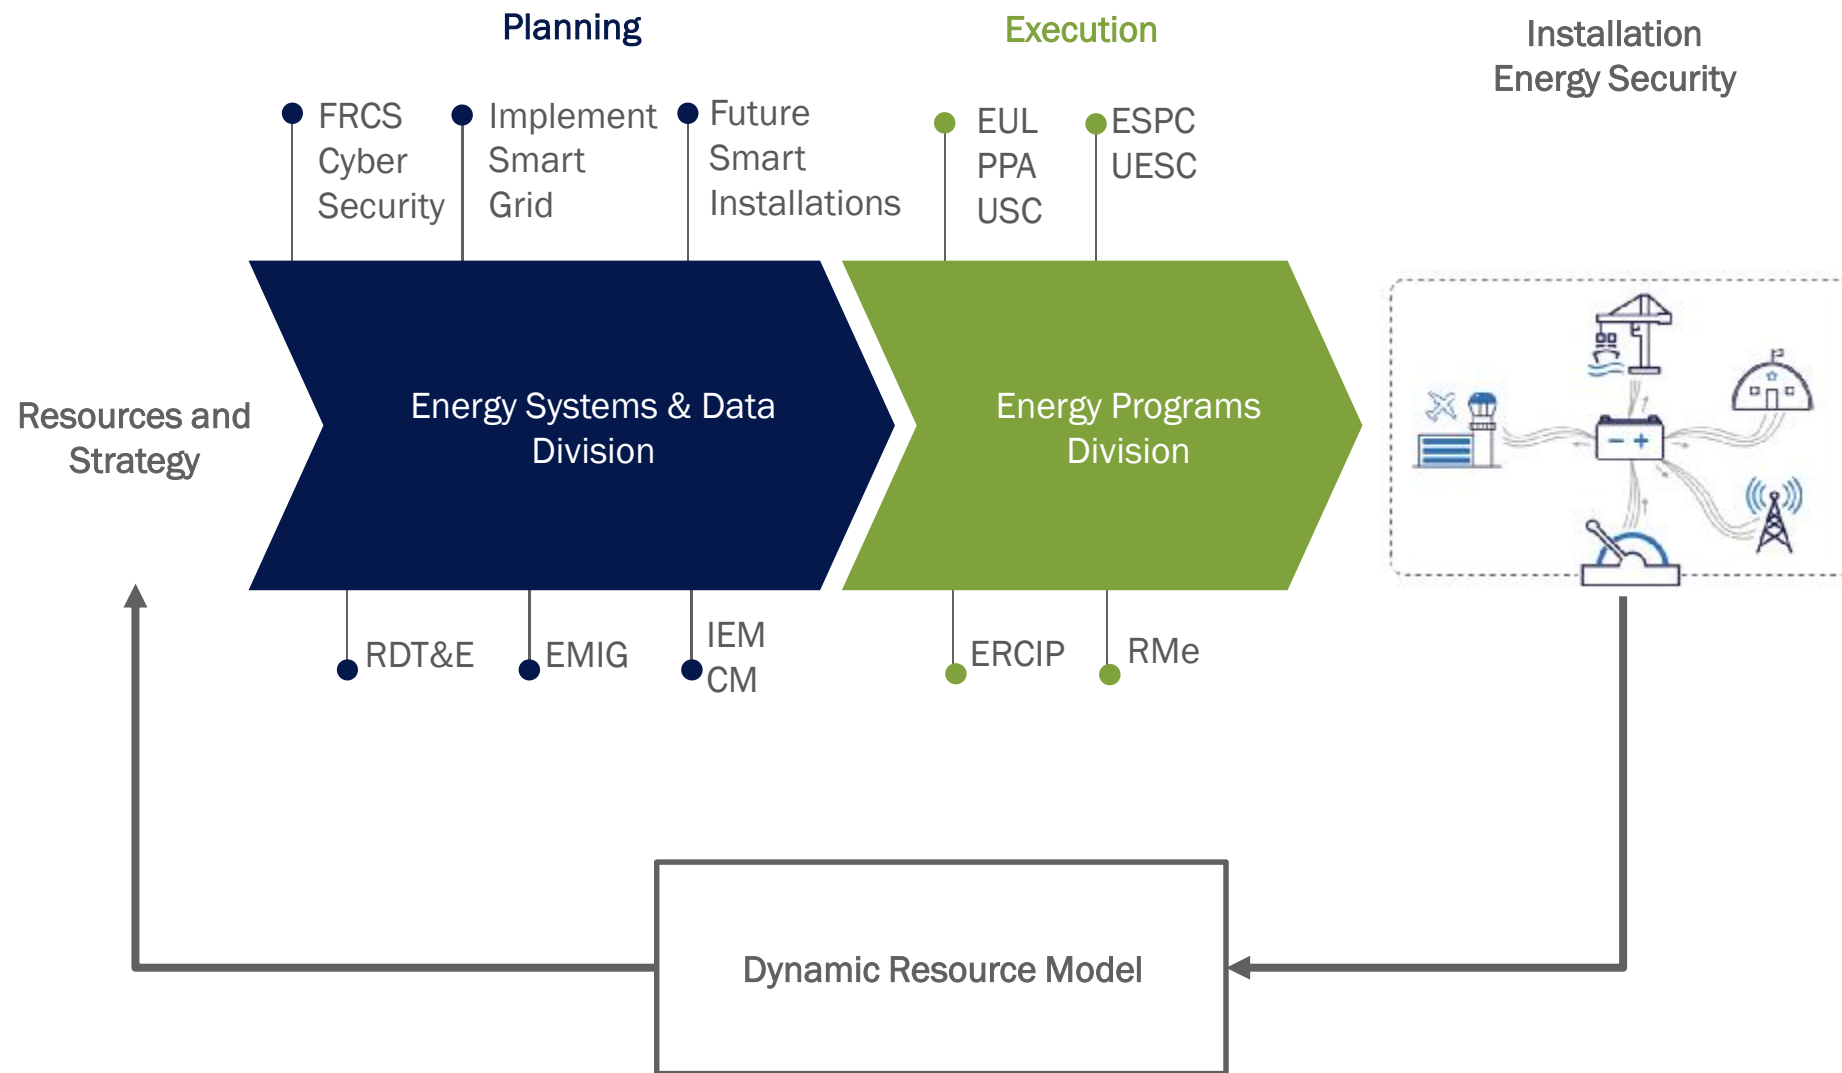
Planning

Execution

Installation Energy Security

FRCS Cyber Security

Implement Smart Grid

Future Smart Installations

EUL PPA USC

ESPC UESC

Resources and Strategy

Energy Systems & Data Division

Energy Programs Division

RDT&E

EMIG

IEM CM

ERCIP

RMe

Dynamic Resource Model